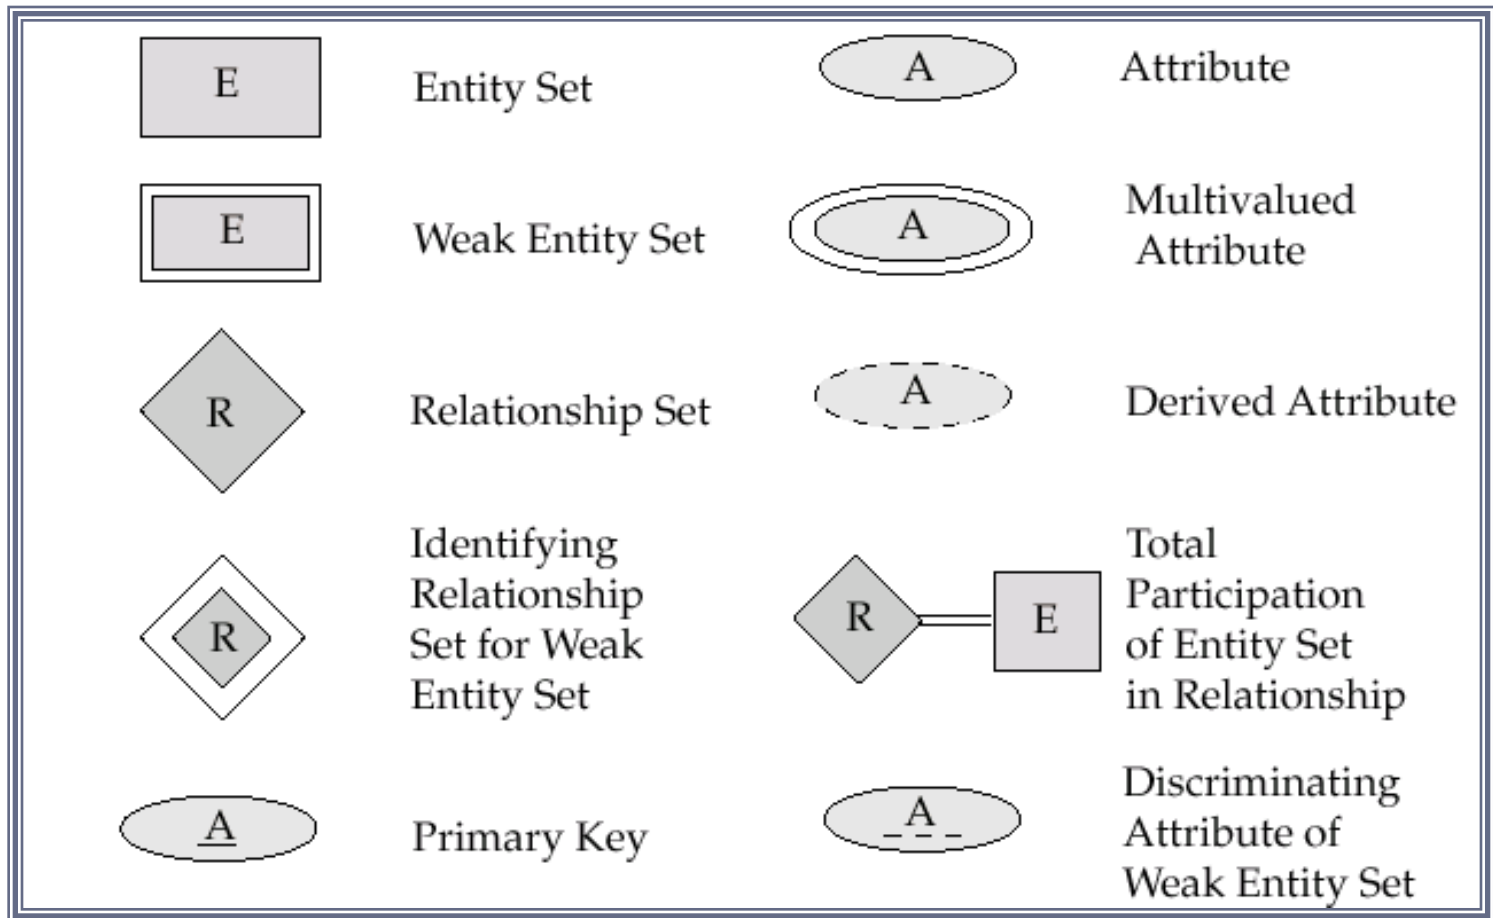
E

Entity Set

A

Attribute

E

Weak Entity Set

A

Multivalued Attribute

R

Relationship Set

A

Derived Attribute

R

Identifying Relationship Set for Weak Entity Set

R

E

Total Participation of Entity Set in Relationship

A

Primary Key

A

Discriminating Attribute of Weak Entity Set